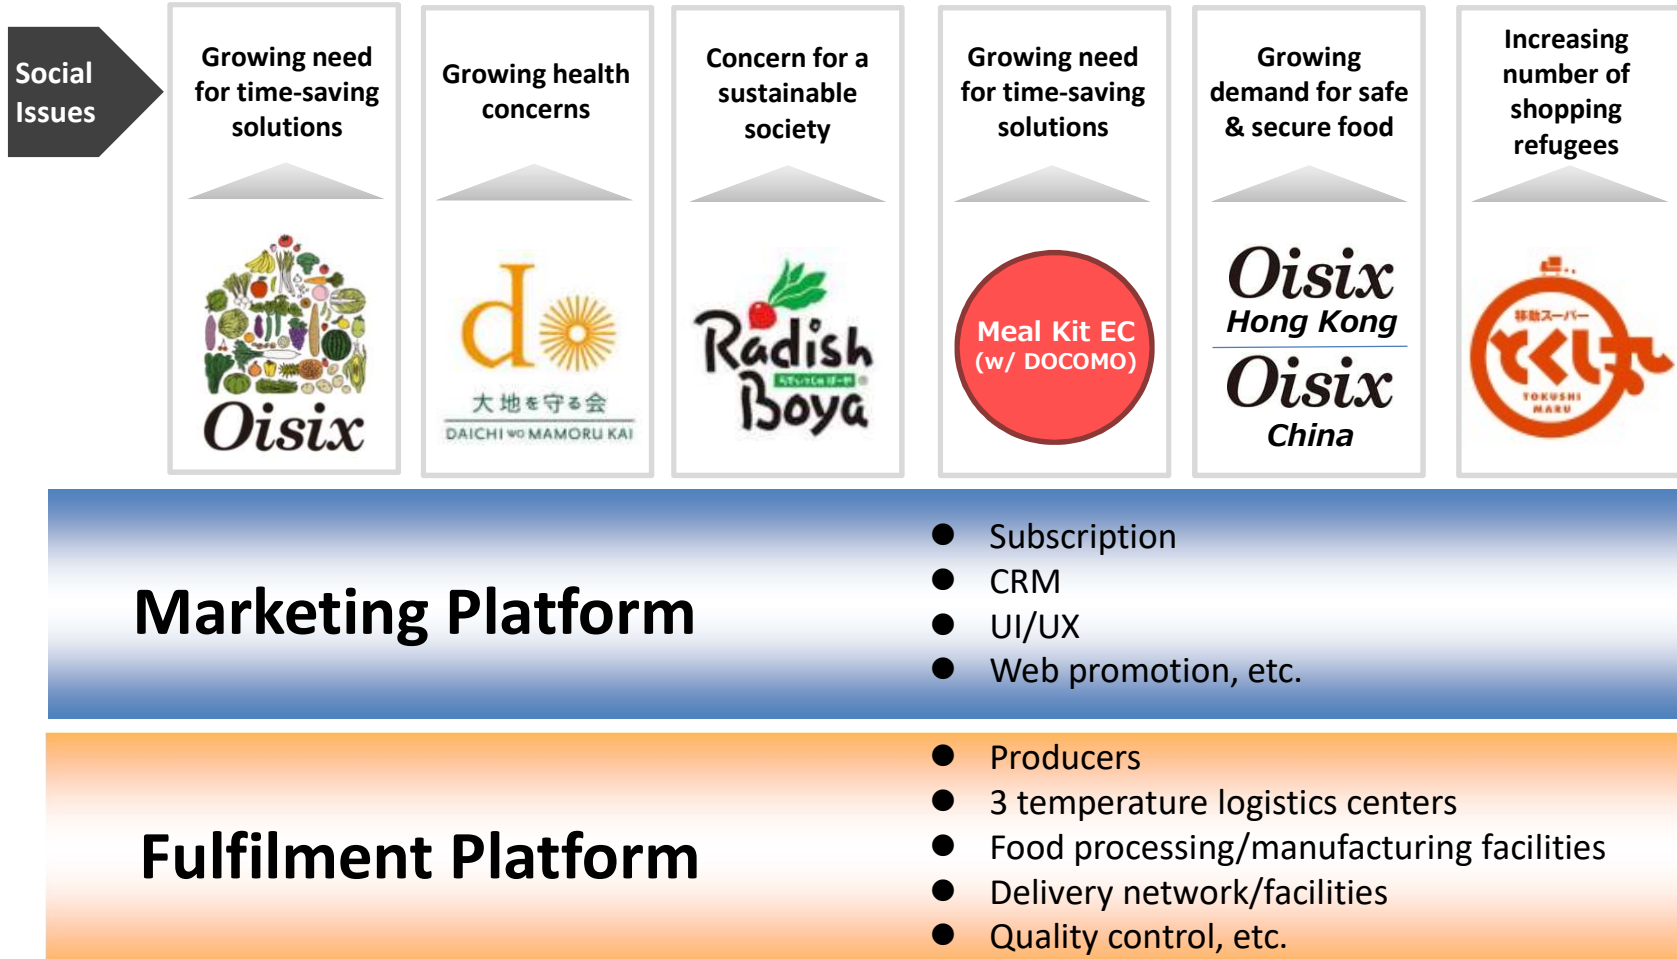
Social Issues

Growing need for time-saving solutions

Oisix

Growing health concerns

d

大地を守る会
DAICHI wo MAMORU KAI

Concern for a sustainable society

Radish Boya

Growing need for time-saving solutions

Meal Kit EC (w/ DOCOMO)

Growing demand for safe & secure food

Oisix
Hong Kong
Oisix
China

Increasing number of shopping refugees

移動スーパー
とくし丸
TOKUSHI MARU

Marketing Platform

- Subscription
- CRM
- UI/UX
- Web promotion, etc.

Fulfilment Platform

- Producers
- 3 temperature logistics centers
- Food processing/manufacturing facilities
- Delivery network/facilities
- Quality control, etc.